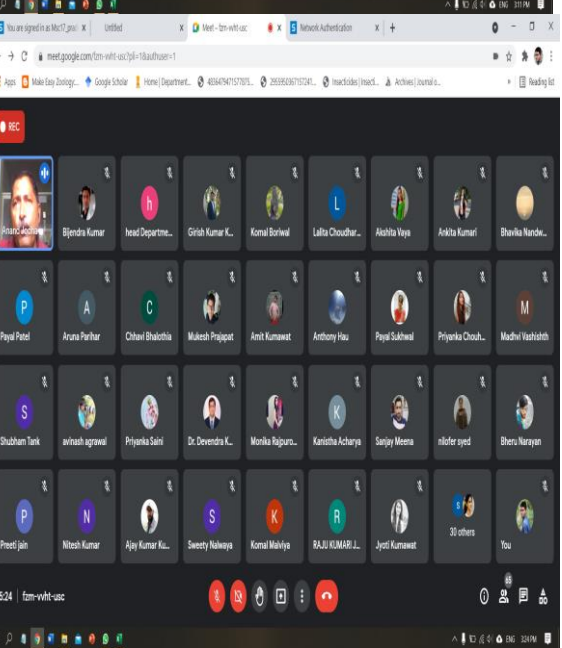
ENG 3:19 PM

You are signed in as Msc17_proj | Untitled | Meet - fzm-vvht-usc | Network Authentication

meet.google.com/fzm-vvht-usc?pli=1&authuser=1

Apps | Make Easy Zoology... | Google Scholar | Home | Department... | 4656479471577075... | 2933950367157241... | Insecticides | Insect... | Archives | Journal o... | Reading list

REC

Anand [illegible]
Bijendra Kumar
head Departme...
Girish Kumar K...
Komal Boriwal
Lalita Choudhar...
Akshita Vaya
Ankita Kumari
Bhavika Nandw...
Payal Patel
Aruna Parihar
Chhavi Bhalothia
Mukesh Prajapat
Amit Kumawat
Anthony Hau
Payal Sukhwal
Priyanka Chouh...
Madhvi Vashishth
Shubham Tank
avinash agrawal
Priyanka Saini
Dr. Devendra K...
Monika Rajpuro...
Kanistha Acharya
Sanjay Meena
nilofer syed
Bheru Narayan
Preeti jain
Nitesh Kumar
Ajay Kumar Ku...
Sweety Nalwaya
Komal Malviya
RAJU KUMARI J...
Jyoti Kumawat
30 others
You

3:24 | fzm-vvht-usc

65

ENG 3:24 PM